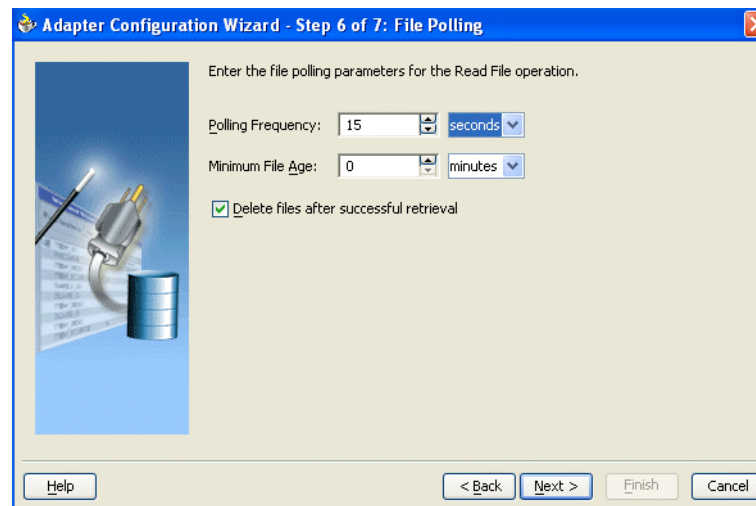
Adapter Configuration Wizard - Step 6 of 7: File Polling

Enter the file polling parameters for the Read File operation.

Polling Frequency: 15 seconds

Minimum File Age: 0 minutes

Delete files after successful retrieval

Help

< Back

Next >

Finish

Cancel